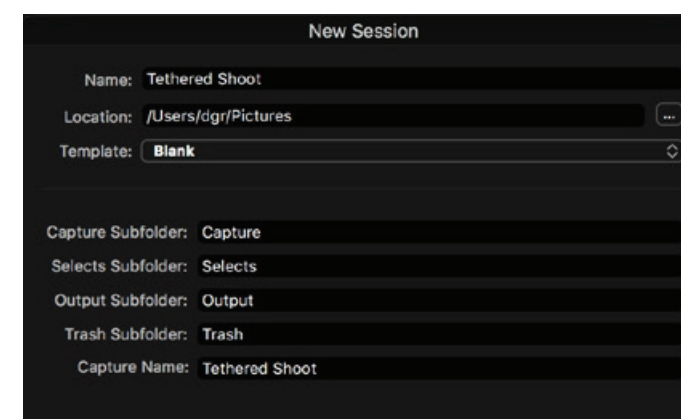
New Session

Name: Tethered Shoot

Location: /Users/dgr/Pictures ...

Template: Blank

Capture Subfolder: Capture

Selects Subfolder: Selects

Output Subfolder: Output

Trash Subfolder: Trash

Capture Name: Tethered Shoot